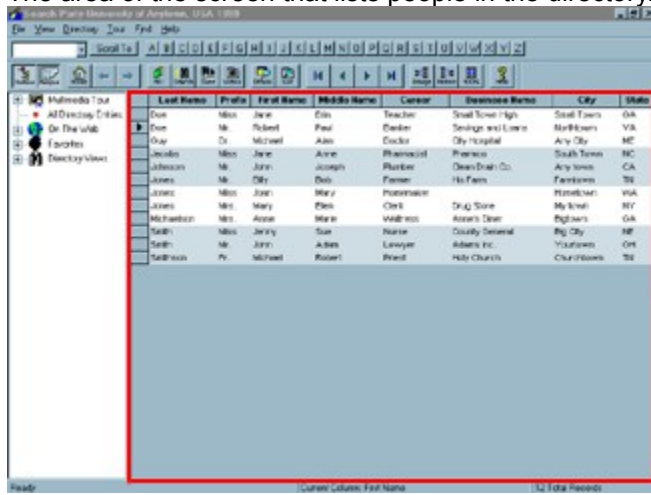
The area of the screen that lists people in the directory.

Search Piano University of Anytown, USA 1999

File View Directory Tour Find Help

Scroll To A B C D E F G H I J K L M N O P Q R S T U V W X Y Z

Multimedia Tour
All Directory Entries
On The Web
Favorites
Directory Views

| Last Name | Prefix | First Name | Middle Name | Career | Business Name | City | State |
|---|---|---|---|---|---|---|---|
| Doe | Miss | Jane | Erin | Teacher | Small Town High | Small Town | GA |
| Doe | Mr. | Robert | Paul | Banker | Savings and Loans | Northtown | VA |
| Guy | Dr. | Michael | Alan | Doctor | City Hospital | Any City | ME |
| Jacobs | Miss | Jane | Anne | Pharmacist | Pharmco | South Town | NC |
| Johnson | Mr. | John | Joseph | Plumber | Clean Drain Co. | Any town | CA |
| Jones | Mr. | Billy | Bob | Farmer | His Farm | Farmtown | TN |
| Jones | Miss | Joan | Mary | Homemaker | | Hometown | WA |
| Jones | Mrs. | Mary | Ellen | Clerk | Drug Store | My town | NY |
| Michaelson | Mrs. | Anne | Marie | Waitress | Anne's Diner | Bigtown | GA |
| Smith | Miss | Jenny | Sue | Nurse | County General | Big City | NE |
| Smith | Mr. | John | Adam | Lawyer | Adams Inc. | Yourtown | OH |
| Smithson | Fr. | Michael | Robert | Priest | Holy Church | Churchtown | TN |

Ready | Current Column: First Name | 12 Total Records